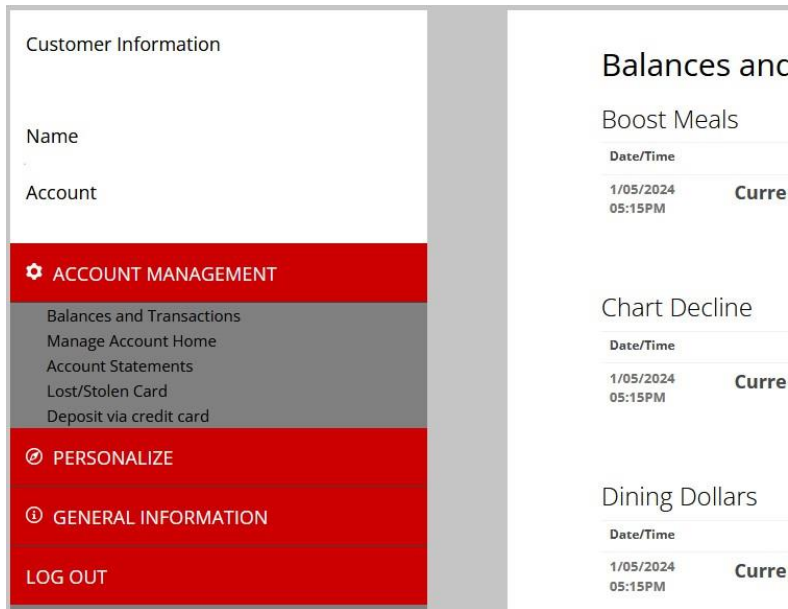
Customer Information

Name

Account

ACCOUNT MANAGEMENT

Balances and Transactions
Manage Account Home
Account Statements
Lost/Stolen Card
Deposit via credit card

PERSONALIZE

GENERAL INFORMATION

LOG OUT

Balances anc

Boost Meals

Date/Time

1/05/2024 05:15PM Curre

Chart Decline

Date/Time

1/05/2024 05:15PM Curre

Dining Dollars

Date/Time

1/05/2024 05:15PM Curre